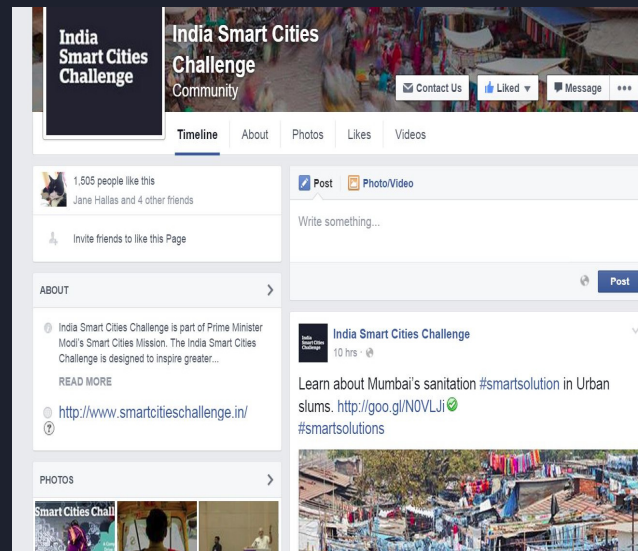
India Smart Cities Challenge

India Smart Cities Challenge
Community

Contact Us
Liked
Message
•••

Timeline About Photos Likes Videos

1,505 people like this
Jane Hallas and 4 other friends

Invite friends to like this Page

ABOUT

India Smart Cities Challenge is part of Prime Minister Modi's Smart Cities Mission. The India Smart Cities Challenge is designed to inspire greater...

READ MORE

http://www.smartcitieschallenge.in/

PHOTOS

Smart Cities Chall

Post Photo/Video

Write something...

Post

India Smart Cities Challenge

India Smart Cities Challenge
10 hrs ·

Learn about Mumbai's sanitation #smartsolution in Urban slums. http://goo.gl/N0VLJi
#smartsolutions